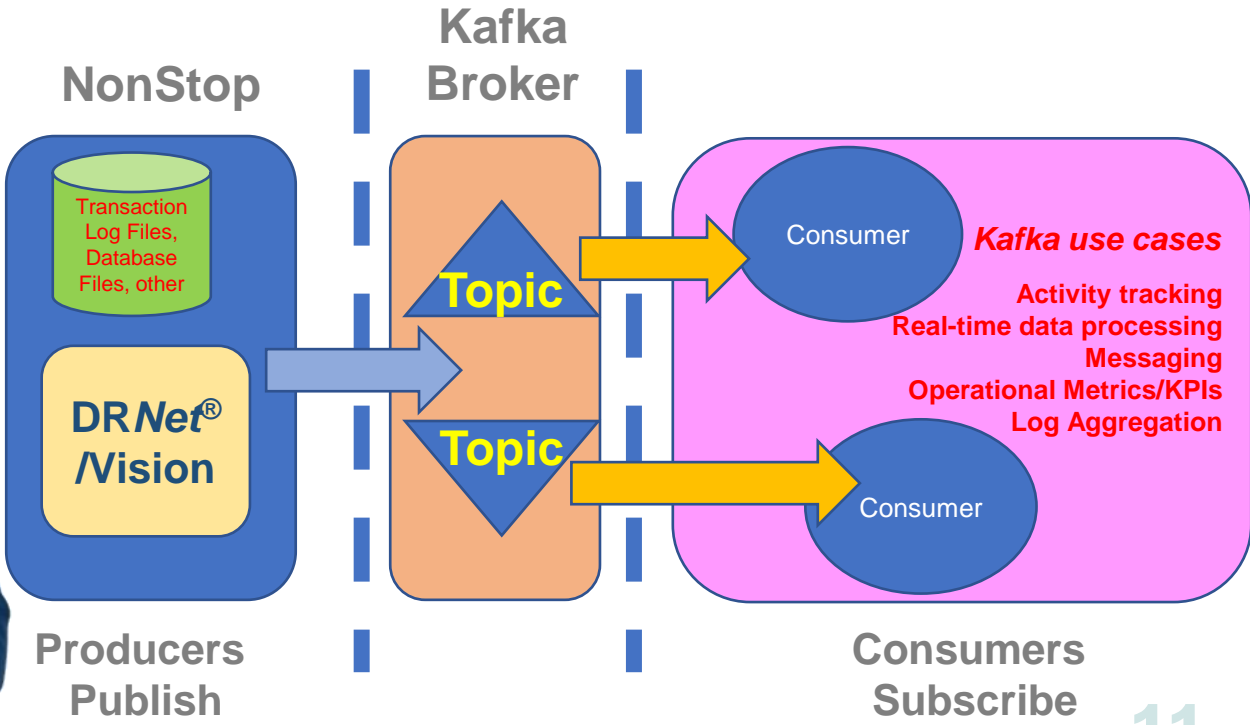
NonStop

Kafka Broker

Transaction Log Files, Database Files, other

DR*Net*®
/Vision

Topic

Topic

Consumer

*Kafka use cases*

Activity tracking
Real-time data processing
Messaging
Operational Metrics/KPIs
Log Aggregation

Consumer

Producers Publish

Consumers Subscribe

11